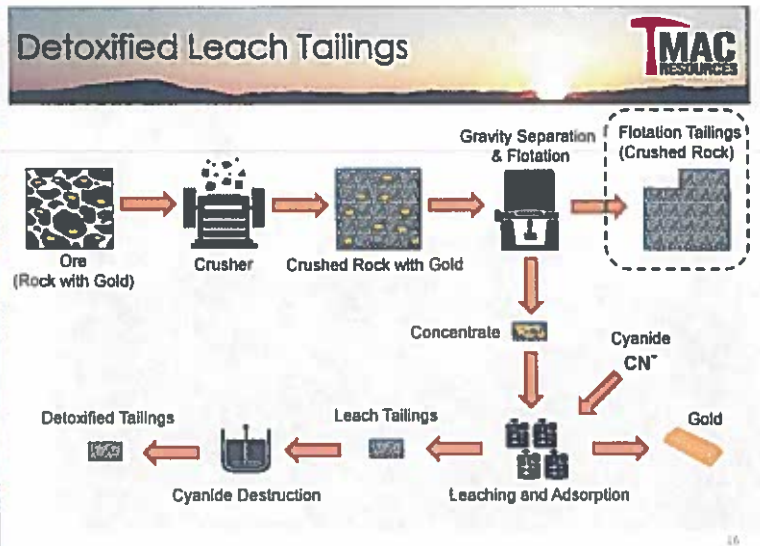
Detoxified Leach Tailings

TMAC RESOURCES

Ore
(Rock with Gold)

Crusher

Crushed Rock with Gold

Gravity Separation & Flotation

Flotation Tailings (Crushed Rock)

Concentrate

Cyanide
$CN^-$

Gold

Leaching and Adsorption

Leach Tailings

Cyanide Destruction

Detoxified Tailings

16